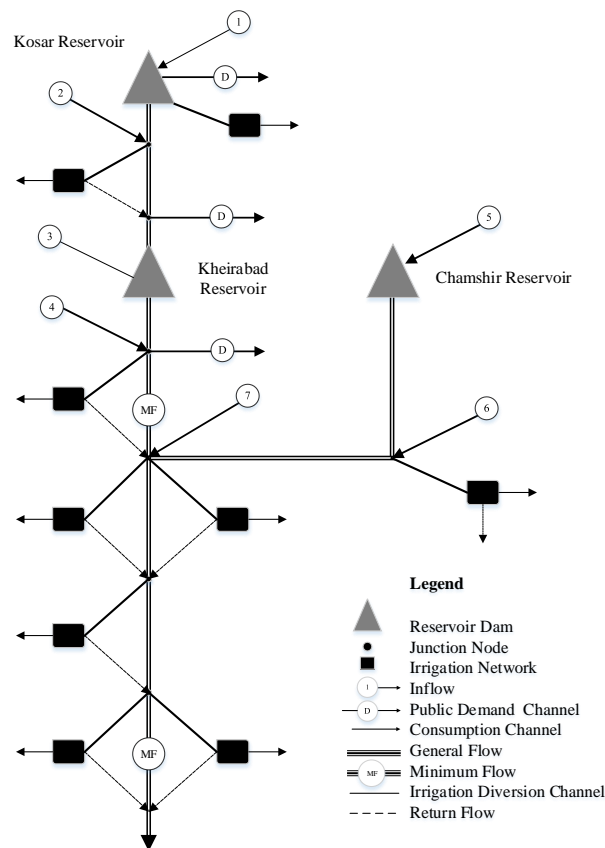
Kosar Reservoir

1

D

2

D

3

Kheirabad Reservoir

5

Chamshir Reservoir

4

D

MF

7

6

MF

Legend

Reservoir Dam

Junction Node

Irrigation Network

I Inflow

D Public Demand Channel

Consumption Channel

General Flow

MF Minimum Flow

Irrigation Diversion Channel

Return Flow